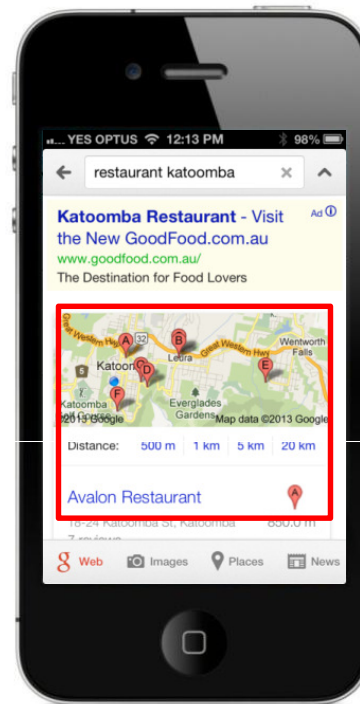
.... YES OPTUS 12:13 PM 98%

restaurant katoomba

Katoomba Restaurant - Visit the New GoodFood.com.au
Ad ⓘ
www.goodfood.com.au/
The Destination for Food Lovers

Great Western Hwy
A
B
C
D
E
F
Katoomba
Leura
Great Western Hwy
Wentworth Falls
Everglades Gardens
Katoomba Golf Course
©2013 Google
Map data ©2013 Google

Distance: 500 m 1 km 5 km 20 km

Avalon Restaurant
A
18-24 Katoomba St, Katoomba 850.0 m
7 reviews

Web Images Places News